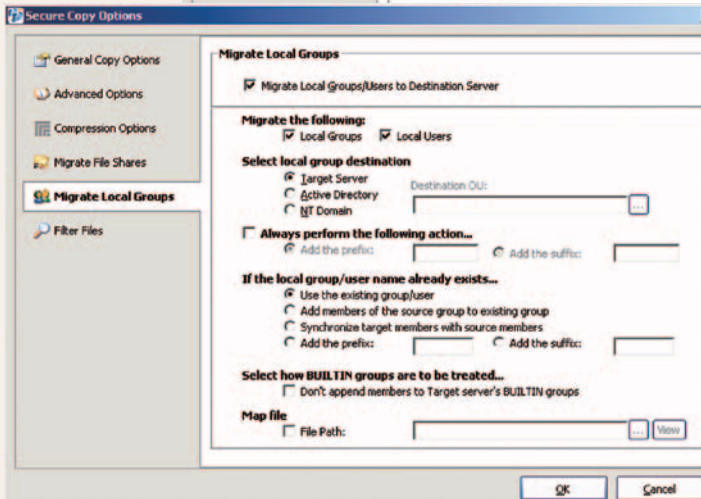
Secure Copy Options

General Copy Options
Advanced Options
Compression Options
Migrate File Shares
Migrate Local Groups
Filter Files

Migrate Local Groups
Migrate Local Groups/Users to Destination Server

Migrate the following:
Local Groups
Local Users

Select local group destination
Target Server
Active Directory
NT Domain
Destination OU:
...

Always perform the following action...
Add the prefix:
Add the suffix:

If the local group/user name already exists...
Use the existing group/user
Add members of the source group to existing group
Synchronize target members with source members
Add the prefix:
Add the suffix:

Select how BUILTIN groups are to be treated...
Don't append members to Target server's BUILTIN groups

Map file
File Path:
...
View

OK
Cancel